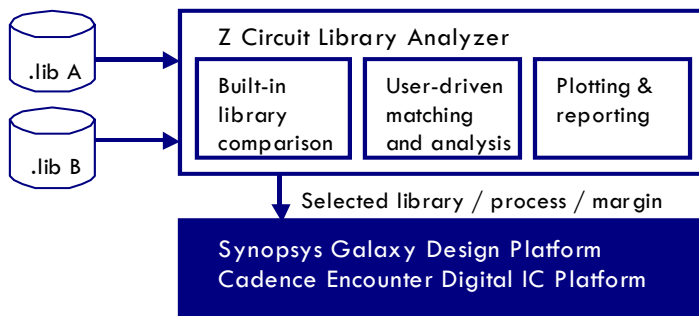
.lib A

.lib B

Z Circuit Library Analyzer

Built-in library comparison

User-driven matching and analysis

Plotting & reporting

Selected library / process / margin

Synopsys Galaxy Design Platform
Cadence Encounter Digital IC Platform